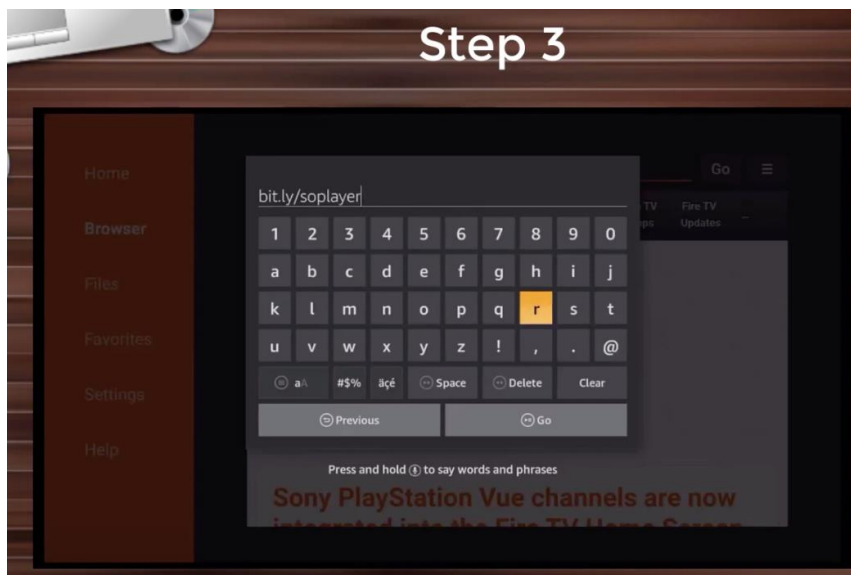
Step 3

Home

Browser

Files

Favorites

Settings

Help

Go

Fire TV

Fire TV Updates

bit.ly/soplayer

| 1 | 2 | 3 | 4 | 5 | 6 | 7 | 8 | 9 | 0 |
|---|---|---|---|---|---|---|---|---|---|
| a | b | c | d | e | f | g | h | i | j |
| k | l | m | n | o | p | q | r | s | t |
| u | v | w | x | y | z | ! | , | . | @ |

aA #$% äçé Space Delete Clear

Previous Go

Press and hold to say words and phrases

Sony PlayStation Vue channels are now integrated into the Fire TV Home Screen